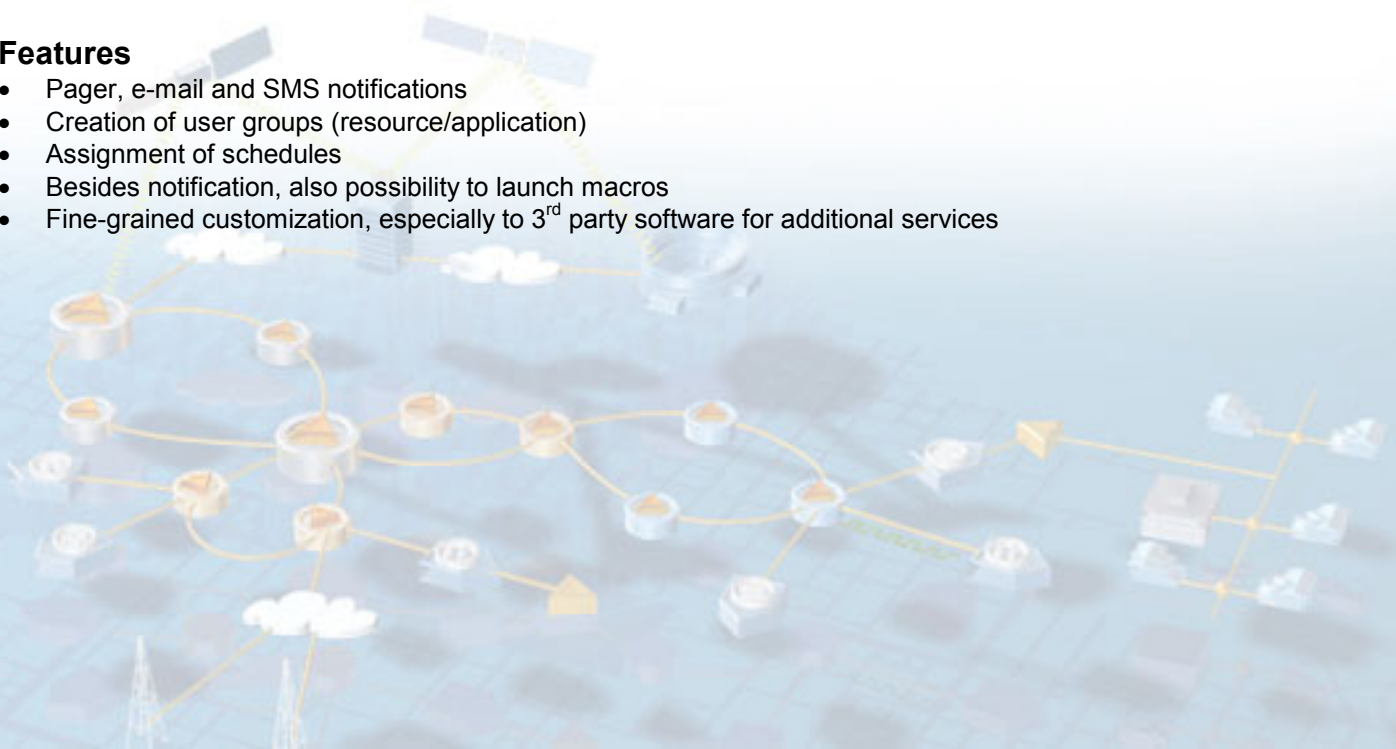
Features

- Pager, e-mail and SMS notifications
- Creation of user groups (resource/application)
- Assignment of schedules
- Besides notification, also possibility to launch macros
- Fine-grained customization, especially to 3$^{rd}$ party software for additional services